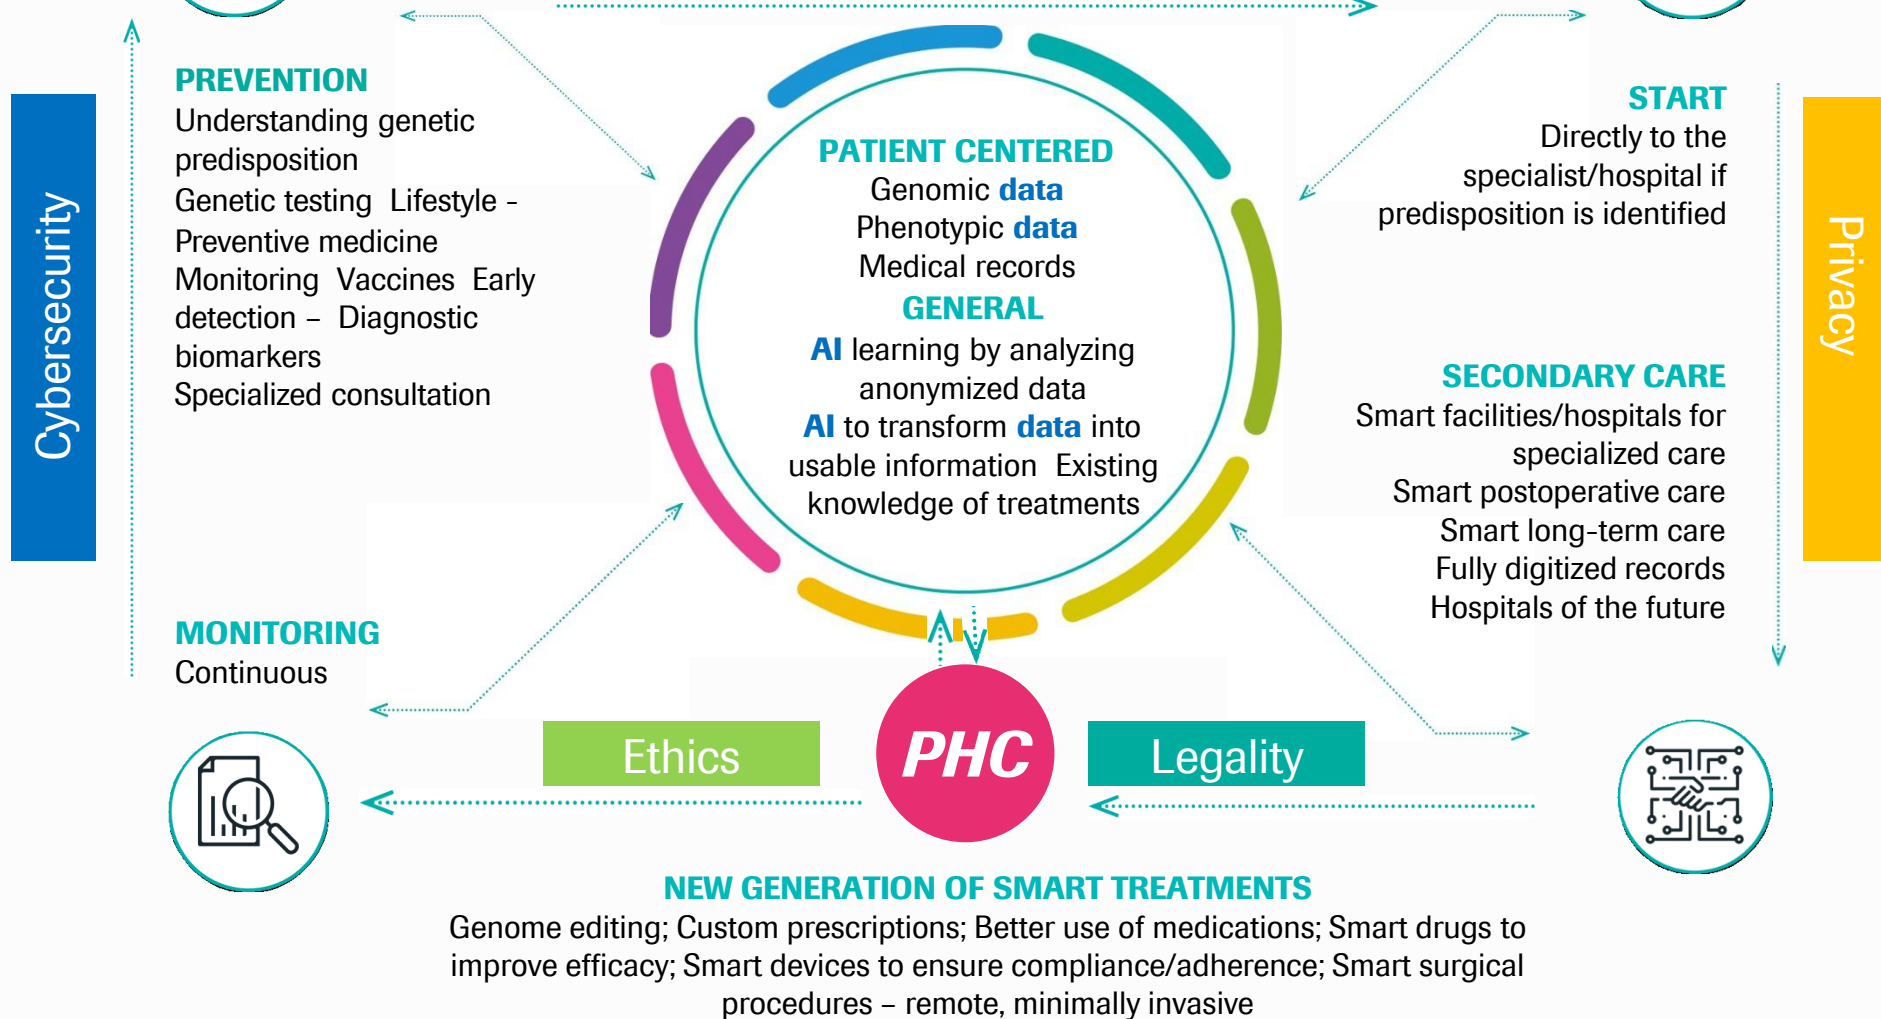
Cybersecurity

PREVENTION
Understanding genetic predisposition
Genetic testing Lifestyle - Preventive medicine
Monitoring Vaccines Early detection – Diagnostic biomarkers
Specialized consultation

PATIENT CENTERED
Genomic data
Phenotypic data
Medical records
GENERAL
AI learning by analyzing anonymized data
AI to transform data into usable information Existing knowledge of treatments

START
Directly to the specialist/hospital if predisposition is identified

Privacy

SECONDARY CARE
Smart facilities/hospitals for specialized care
Smart postoperative care
Smart long-term care
Fully digitized records
Hospitals of the future

MONITORING
Continuous

Ethics

PHC

Legality

NEW GENERATION OF SMART TREATMENTS
Genome editing; Custom prescriptions; Better use of medications; Smart drugs to improve efficacy; Smart devices to ensure compliance/adherence; Smart surgical procedures – remote, minimally invasive